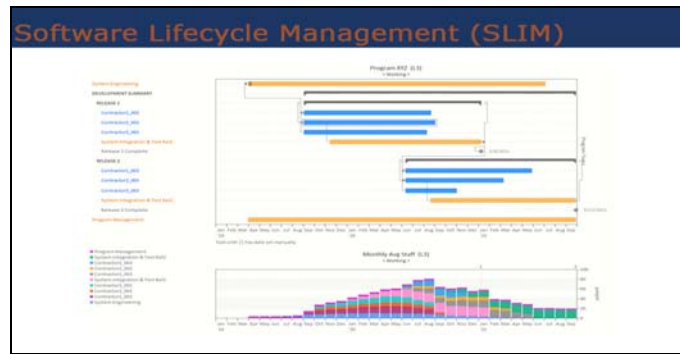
Software Lifecycle Management (SLIM)

Program XYZ (LS)
< Working >

System Engineering
DEVELOPMENT SUMMARY
RELEASE 1
Contractor1_SW1
Contractor2_SW1
Contractor3_SW1
System Integration & Test Rel1
Release 1 Complete
RELEASE 2
Contractor1_SW2
Contractor2_SW2
Contractor3_SW2
System Integration & Test Rel2
Release 2 Complete
Program Management

Monthly Avg Staff (LS)
< Working >

Program Management
System Integration & Test Rel2
Contractor3_SW2
Contractor2_SW2
Contractor1_SW2
System Integration & Test Rel1
Contractor3_SW1
Contractor2_SW1
Contractor1_SW1
System Engineering